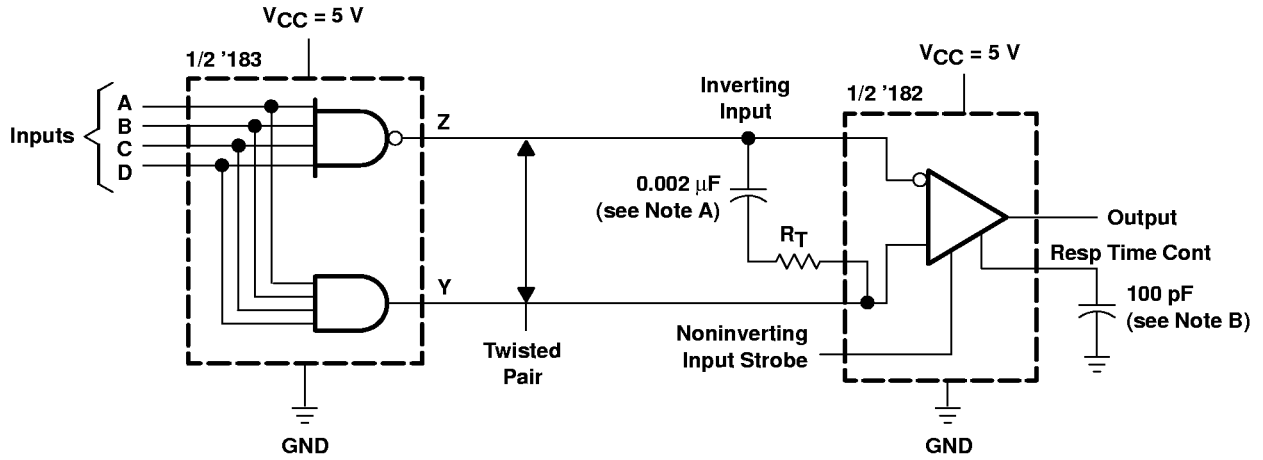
$V_{CC}$ = 5 V

1/2 ’183

Inputs

A

B

C

D

Z

Y

Twisted Pair

Inverting Input

0.002 μF (see Note A)

$R_T$

Noninverting Input Strobe

$V_{CC}$ = 5 V

1/2 ’182

Output

Resp Time Cont

100 pF (see Note B)

GND

GND